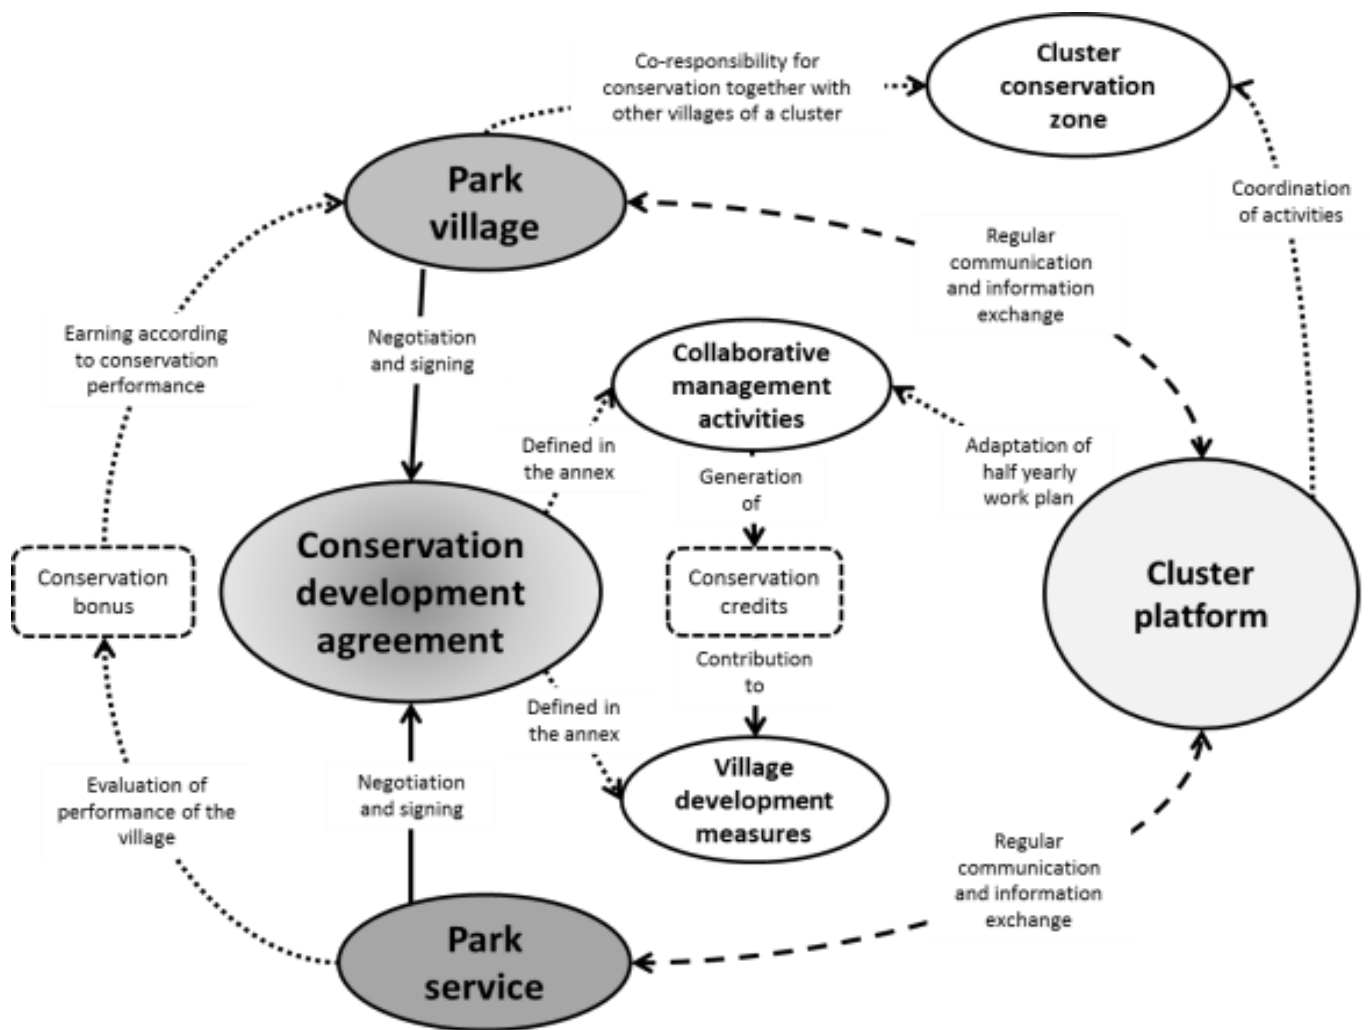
Co-responsibility for conservation together with other villages of a cluster

Cluster conservation zone

Park village

Coordination of activities

Regular communication and information exchange

Earning according to conservation performance

Negotiation and signing

Collaborative management activities

Defined in the annex

Adaptation of half yearly work plan

Generation of

Conservation bonus

Conservation development agreement

Conservation credits

Cluster platform

Contribution to

Defined in the annex

Village development measures

Evaluation of performance of the village

Negotiation and signing

Regular communication and information exchange

Park service